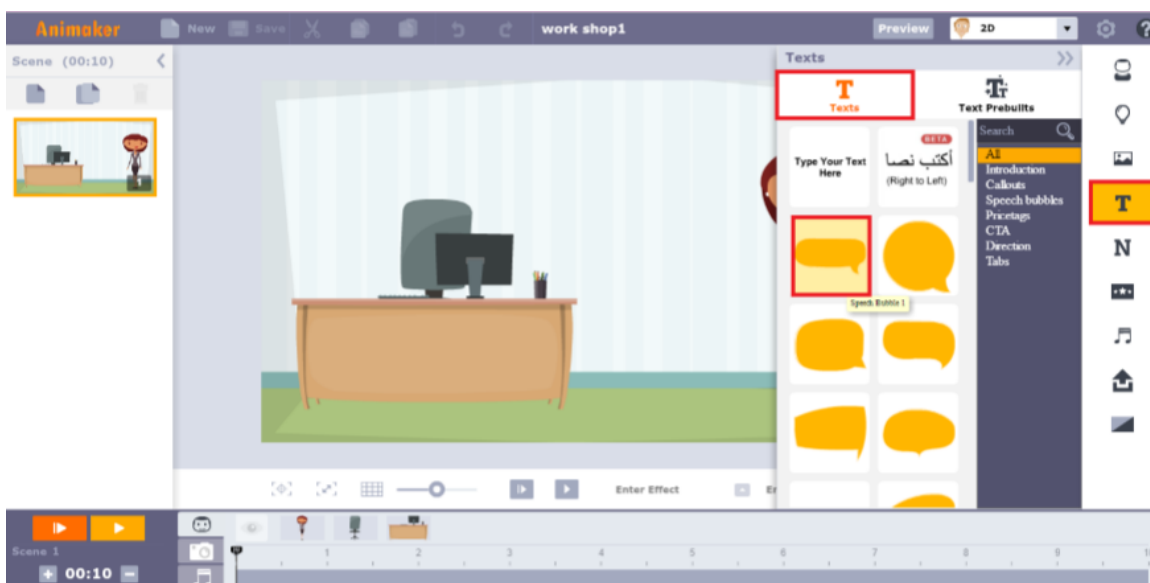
Animaker New Save work shop1 Preview 2D

Scene (00:10)

Texts

T Texts

Text Prebuilts

Type Your Text Here

BETA
أكتب نصا
(Right to Left)

Search

All
Introduction
Callouts
Speech bubbles
Pricetags
CTA
Direction
Tabs

Speech Bubble 1

T
N

Enter Effect

Scene 1
00:10

1 2 3 4 5 6 7 8 9